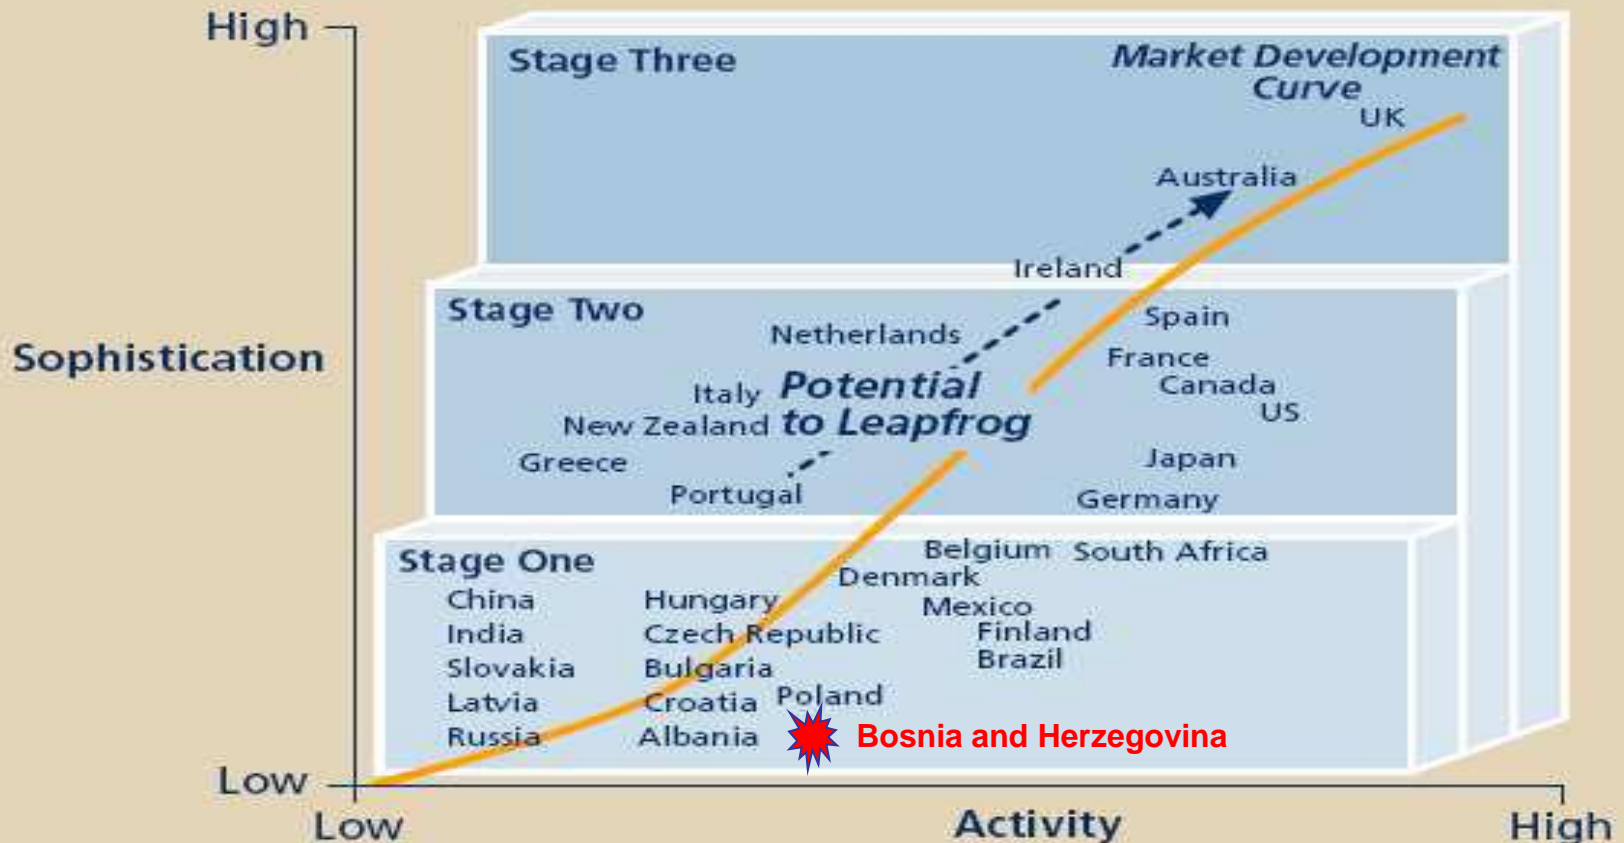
High

Sophistication

Low

Stage Three

Market Development Curve

UK

Australia

Ireland

Stage Two

Netherlands

Spain

France

Canada

US

Italy

Potential to Leapfrog

New Zealand

Greece

Japan

Portugal

Germany

Stage One

Belgium

South Africa

Denmark

China

Hungary

Mexico

India

Czech Republic

Finland

Slovakia

Bulgaria

Brazil

Latvia

Croatia

Poland

Russia

Albania

Bosnia and Herzegovina

Low

Activity

High